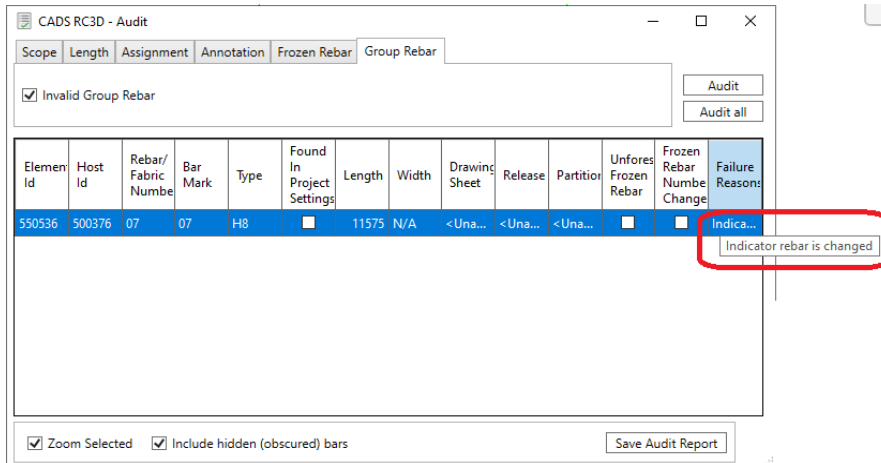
CADS RC3D - Audit

Scope | Length | Assignment | Annotation | Frozen Rebar | Group Rebar

Invalid Group Rebar

Audit
Audit all

| Element Id | Host Id | Rebar/ Fabric Numbe | Bar Mark | Type | Found In Project Settings | Length | Width | Drawing Sheet | Release | Partition | Unfores Frozen Rebar | Frozen Rebar Numbe Change | Failure Reasons |
|---|---|---|---|---|---|---|---|---|---|---|---|---|---|
| 550536 | 500376 | 07 | 07 | H8 | ☐ | 11575 | N/A | <Una... | <Una... | <Una... | ☐ | ☐ | Indica... |

Indicator rebar is changed

Zoom Selected
Include hidden (obscured) bars
Save Audit Report